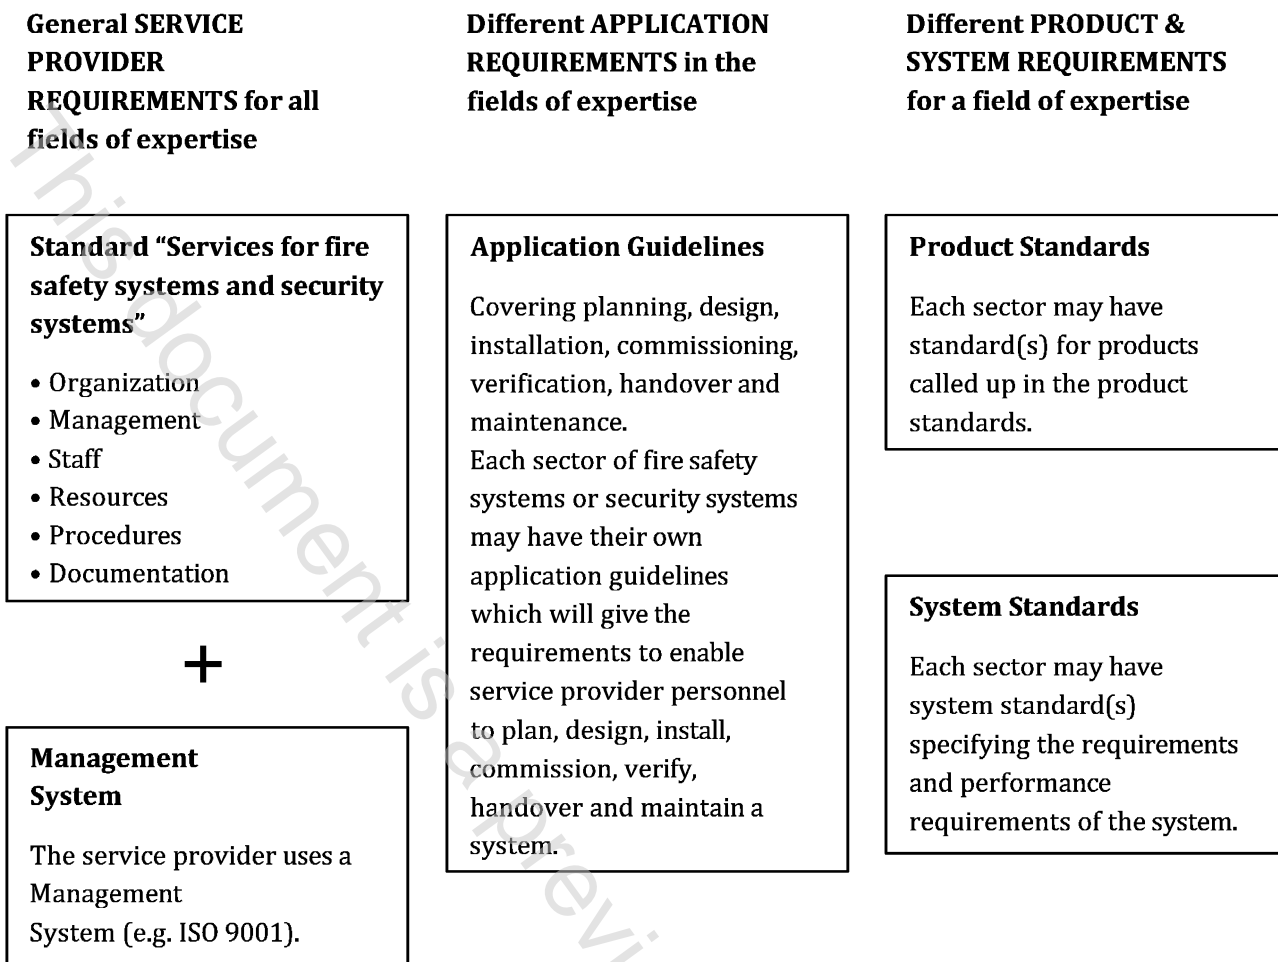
General SERVICE PROVIDER REQUIREMENTS for all fields of expertise

Standard “Services for fire safety systems and security systems”

• Organization
• Management
• Staff
• Resources
• Procedures
• Documentation

+

Management System

The service provider uses a Management System (e.g. ISO 9001).

Different APPLICATION REQUIREMENTS in the fields of expertise

Application Guidelines

Covering planning, design, installation, commissioning, verification, handover and maintenance.
Each sector of fire safety systems or security systems may have their own application guidelines which will give the requirements to enable service provider personnel to plan, design, install, commission, verify, handover and maintain a system.

Different PRODUCT & SYSTEM REQUIREMENTS for a field of expertise

Product Standards

Each sector may have standard(s) for products called up in the product standards.

System Standards

Each sector may have system standard(s) specifying the requirements and performance requirements of the system.

This document is a previ